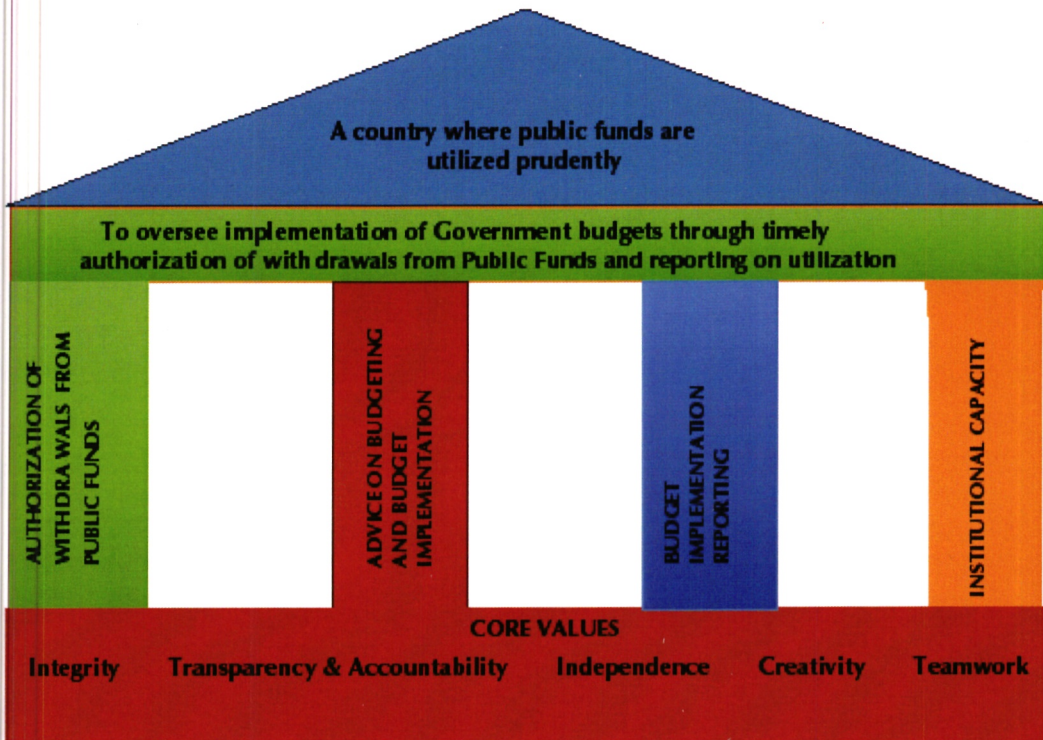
A country where public funds are utilized prudently

To oversee implementation of Government budgets through timely authorization of with drawals from Public Funds and reporting on utilization

AUTHORIZATION OF WITHDRA WALS FROM PUBLIC FUNDS

ADVICE ON BUDGETING AND BUDGET IMPLEMENTATION

BUDGET IMPLEMENTATION REPORTING

INSTITUTIONAL CAPACITY

CORE VALUES

Integrity Transparency & Accountability Independence Creativity Teamwork